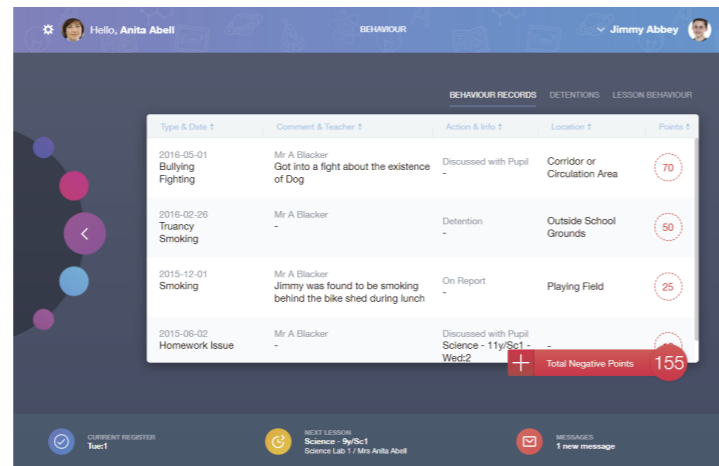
Hello, Anita Abell

BEHAVIOUR

Jimmy Abbey

BEHAVIOUR RECORDS DETENTIONS LESSON BEHAVIOUR

| Type & Date ↕ | Comment & Teacher ↕ | Action & Info ↕ | Location ↕ | Points ↕ |
|---|---|---|---|---|
| 2016-05-01 Bullying Fighting | Mr A Blacker Got into a fight about the existence of Dog | Discussed with Pupil - | Corridor or Circulation Area | 70 |
| 2016-02-26 Truancy Smoking | Mr A Blacker - | Detention - | Outside School Grounds | 50 |
| 2015-12-01 Smoking | Mr A Blacker Jimmy was found to be smoking behind the bike shed during lunch | On Report - | Playing Field | 25 |
| 2015-06-02 Homework Issue | Mr A Blacker - | Discussed with Pupil Science - 11y/Sc1 - Wed:2 | - | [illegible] |

+ Total Negative Points 155

CURRENT REGISTER Tue:1

NEXT LESSON Science - 9y/Sc1 Science Lab 1 / Mrs Anita Abell

MESSAGES 1 new message